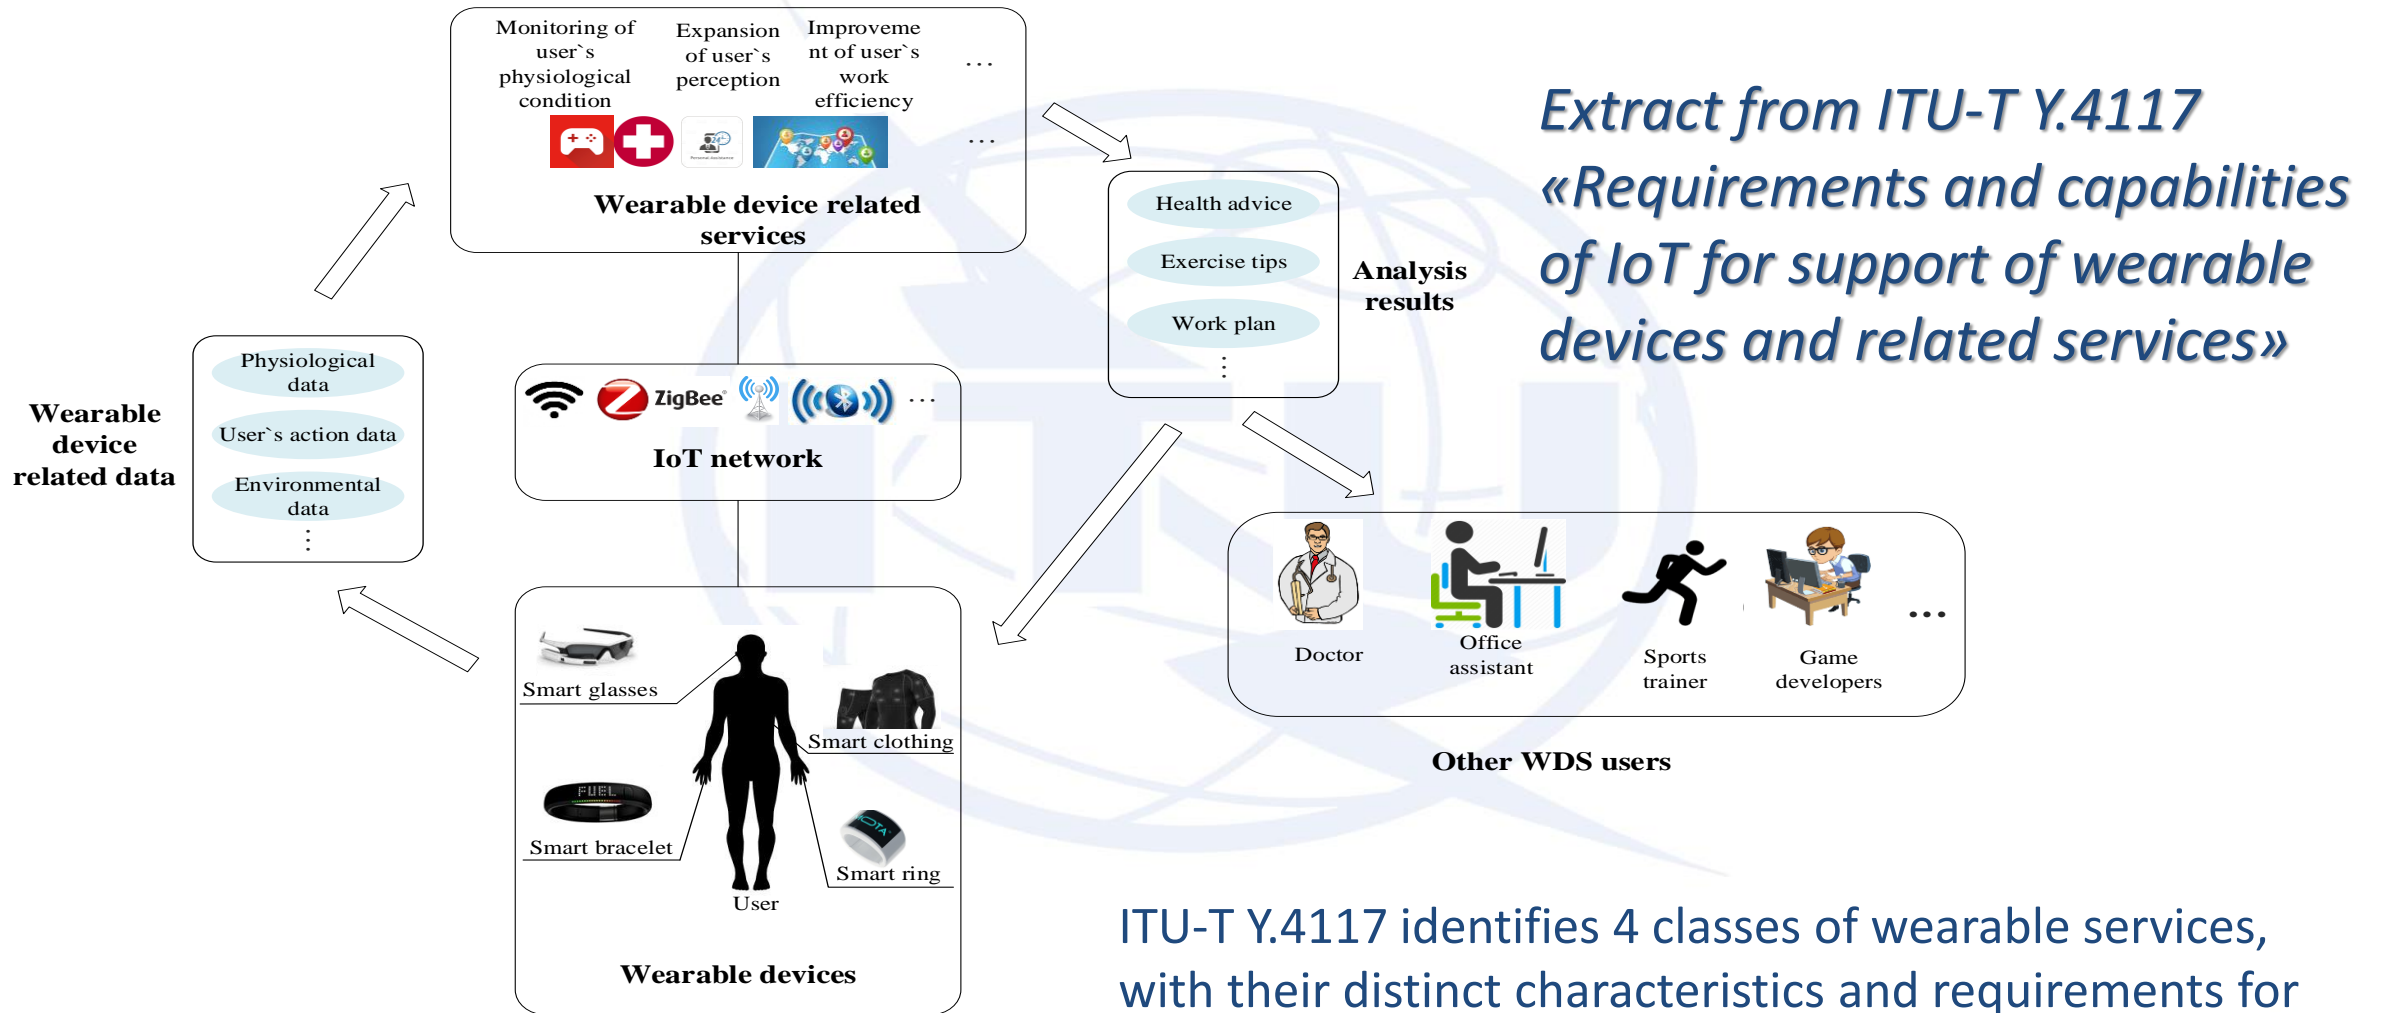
Monitoring of user`s physiological condition

Expansion of user`s perception

Improvement of user`s work efficiency

...

...

Wearable device related services

Extract from ITU-T Y.4117 «Requirements and capabilities of IoT for support of wearable devices and related services»

Health advice

Exercise tips

Work plan

⋮

Analysis results

Wearable device related data

Physiological data

User`s action data

Environmental data

⋮

ZigBee

...

IoT network

Doctor

Office assistant

Sports trainer

Game developers

...

Other WDS users

Smart glasses

Smart clothing

FUEL

Smart bracelet

Smart ring

User

Wearable devices

ITU-T Y.4117 identifies 4 classes of wearable services, with their distinct characteristics and requirements for